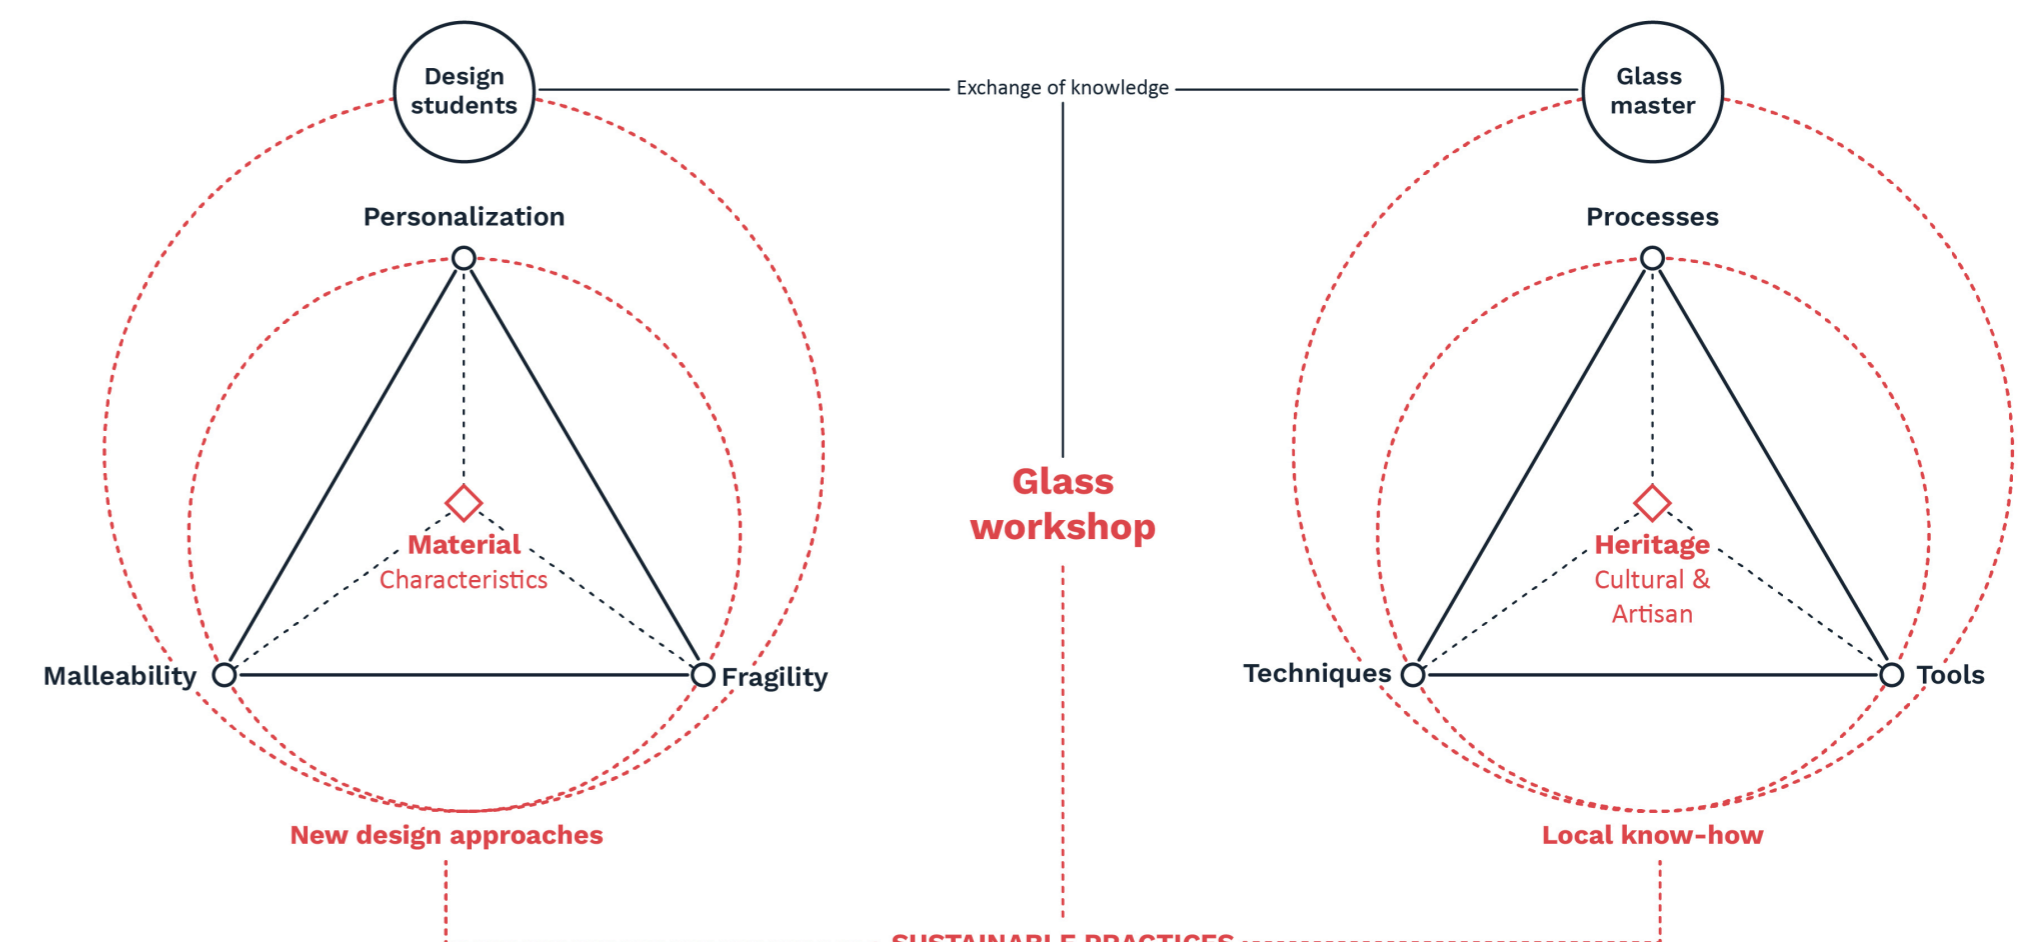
Design students

Exchange of knowledge

Glass master

Personalization

Processes

Material
Characteristics

Glass workshop

Heritage
Cultural &
Artisan

Malleability

Fragility

Techniques

Tools

New design approaches

Local know-how

SUSTAINABLE PRACTICES